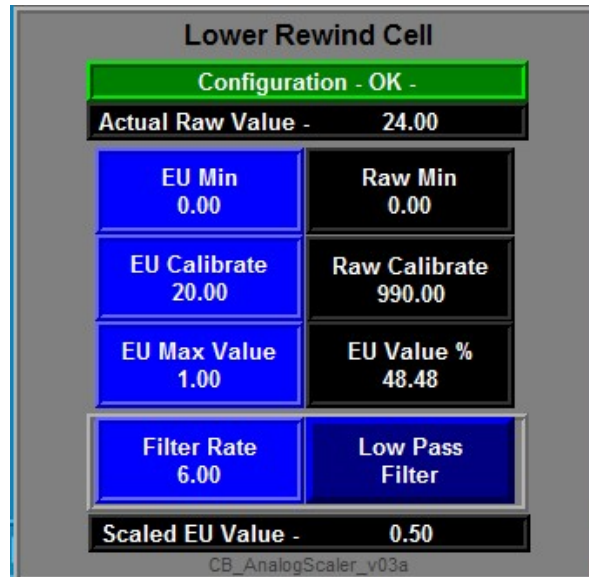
Lower Rewind Cell

Configuration - OK -

Actual Raw Value - 24.00

| EU Min 0.00 | Raw Min 0.00 |
|---|---|
| EU Calibrate 20.00 | Raw Calibrate 990.00 |
| EU Max Value 1.00 | EU Value % 48.48 |
| Filter Rate 6.00 | Low Pass Filter |

Scaled EU Value - 0.50

CB_AnalogScaler_v03a